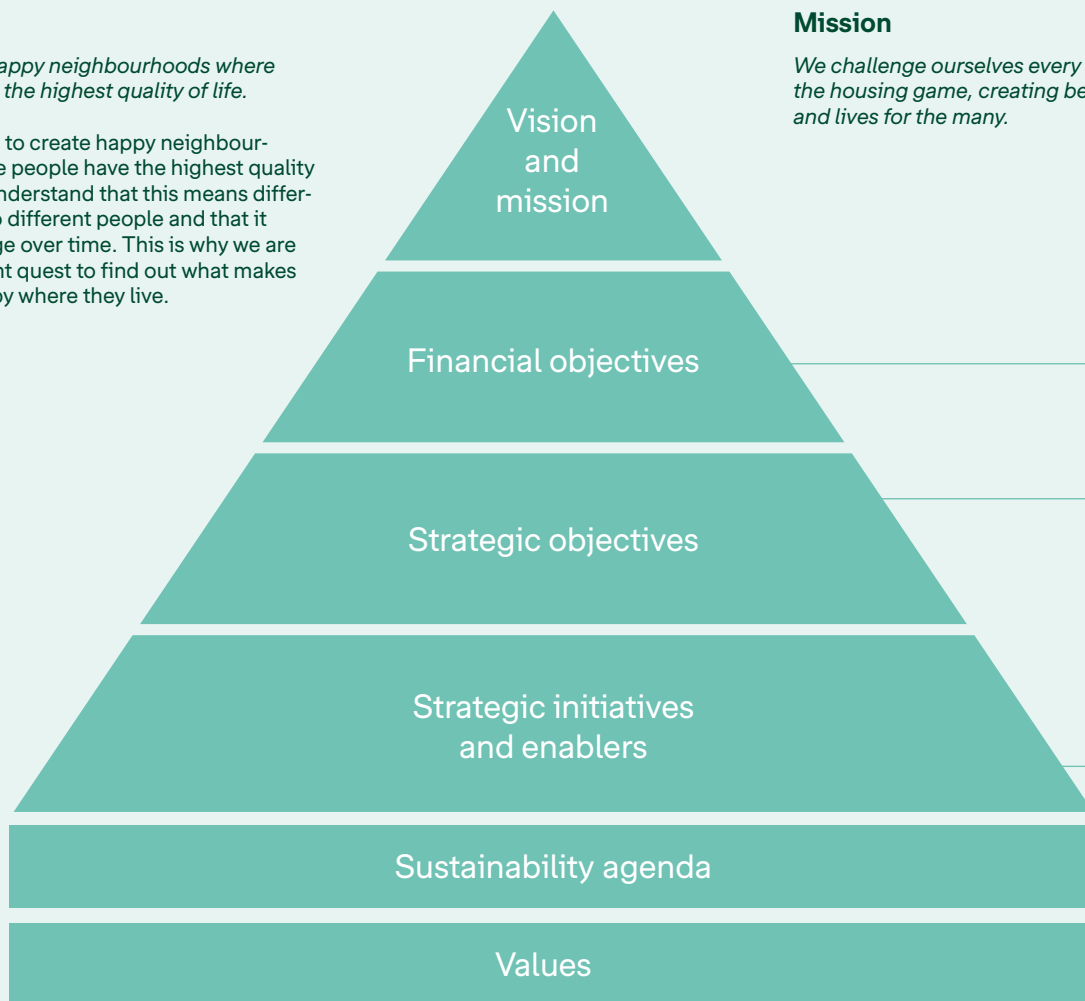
appy neighbourhoods where the highest quality of life.

to create happy neighbourhe people have the highest quality nderstand that this means differo different people and that it ge over time. This is why we are nt quest to find out what makes by where they live.

Vision and mission

Financial objectives

Strategic objectives

Strategic initiatives and enablers

Sustainability agenda

Values

**Mission**

*We challenge ourselves every the housing game, creating be and lives for the many.*